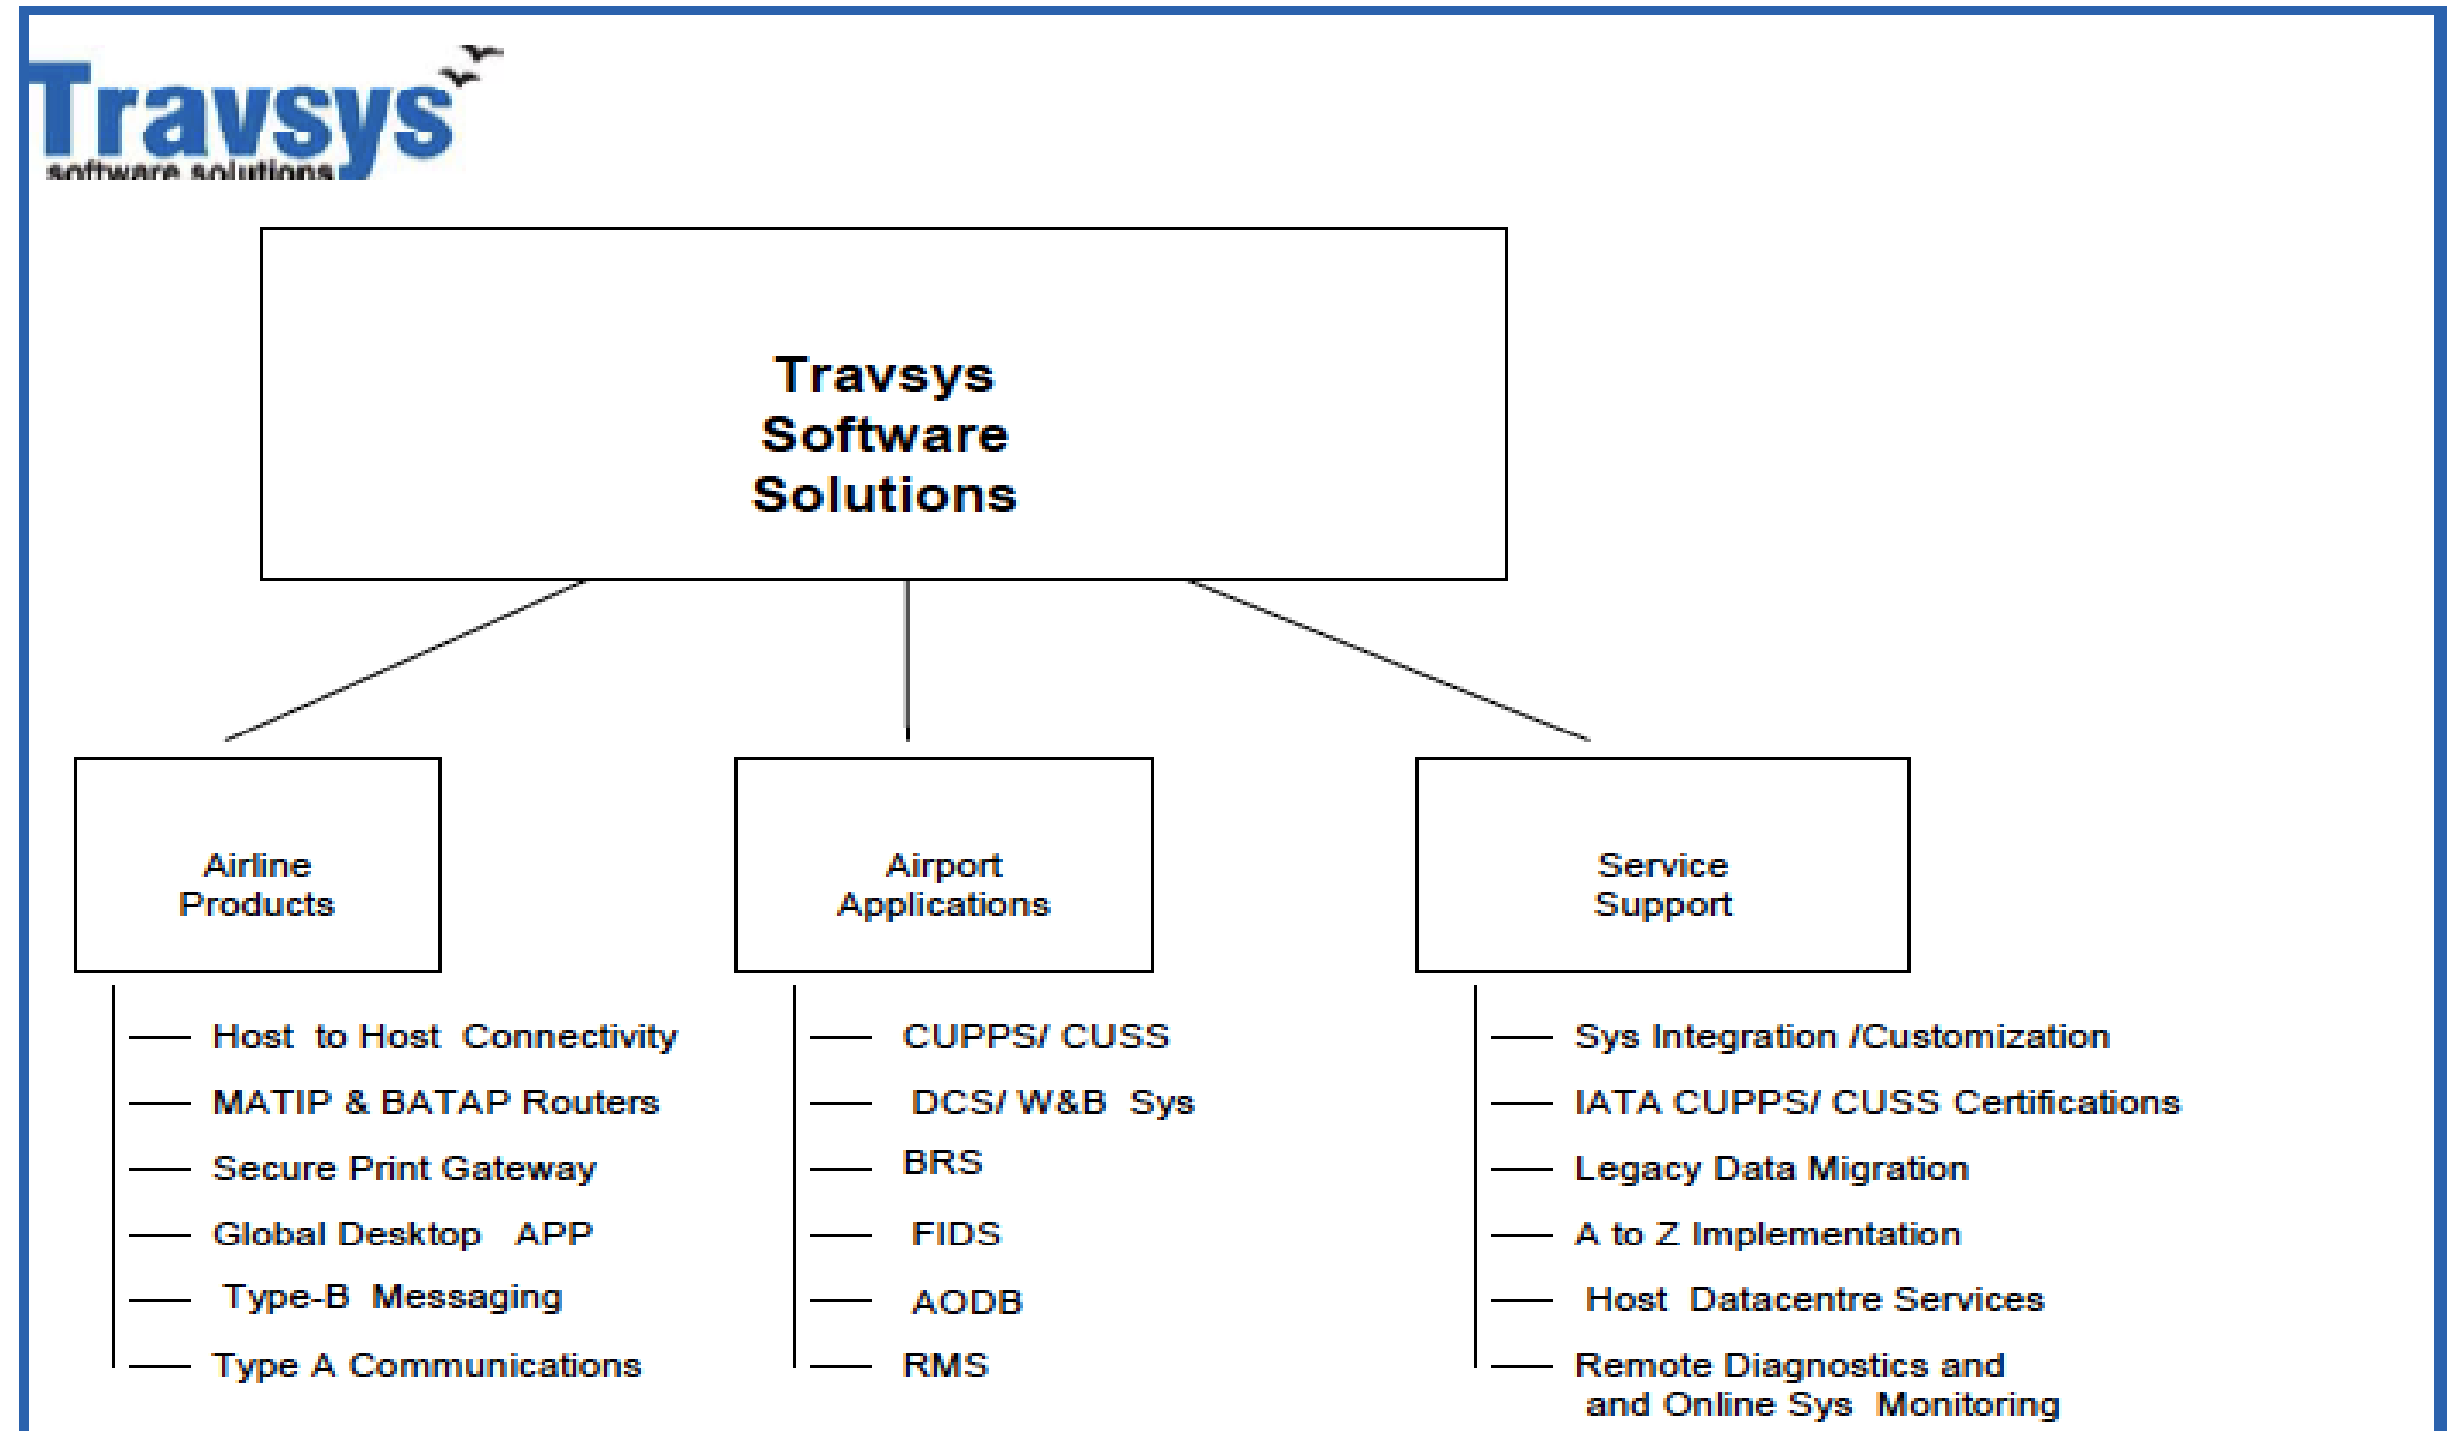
Travsys
software solutions

Travsys Software Solutions

Airline Products

Airport Applications

Service Support

Host to Host Connectivity
MATIP & BATAP Routers
Secure Print Gateway
Global Desktop APP
Type-B Messaging
Type A Communications

CUPPS/ CUSS
DCS/ W&B Sys
BRS
FIDS
AODB
RMS

Sys Integration /Customization
IATA CUPPS/ CUSS Certifications
Legacy Data Migration
A to Z Implementation
Host Datacentre Services
Remote Diagnostics and and Online Sys Monitoring